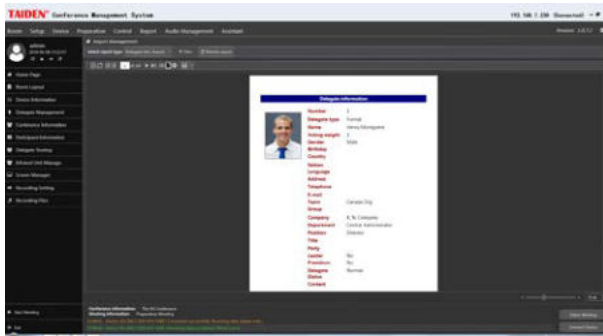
TAIDEN Conference Management System

192.168.1.230 Connected

Room Setup Device Preparation Control Report Audio Management Assistant

admin

Home Page
Room Layout
Device Information
Delegate Management
Conference Information
Participant Information
Delegate Seating
Interpretation
Screen Manager
Recording Setting
Recording Files

Report Management

Delegate information

Number 1
Delegate type Formal
Name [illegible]
Voting weight 1
Gender Male
Birthday
Country
Nation
Language
Address
Telephone
E-mail
Team Canada City
Group
Company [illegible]
Department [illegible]
Position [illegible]
Title
Party
Leader No
Procedure No
Delegate Status Normal
Content

Conference information
Meeting information

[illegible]